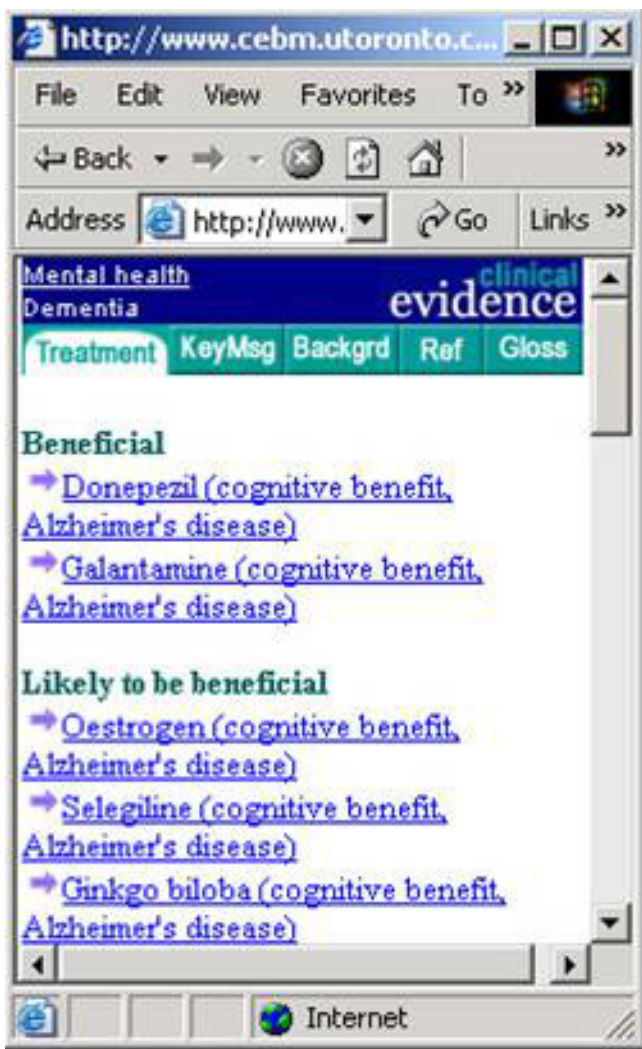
http://www.cebm.utoronto.c...

File Edit View Favorites To »

Back

»

Address http://www. Go Links »

Mental health
Dementia

clinical evidence

Treatment KeyMsg Backgrd Ref Gloss

Beneficial

Donepezil (cognitive benefit, Alzheimer's disease)

Galantamine (cognitive benefit, Alzheimer's disease)

Likely to be beneficial

Oestrogen (cognitive benefit, Alzheimer's disease)

Selegiline (cognitive benefit, Alzheimer's disease)

Ginkgo biloba (cognitive benefit, Alzheimer's disease)

Internet